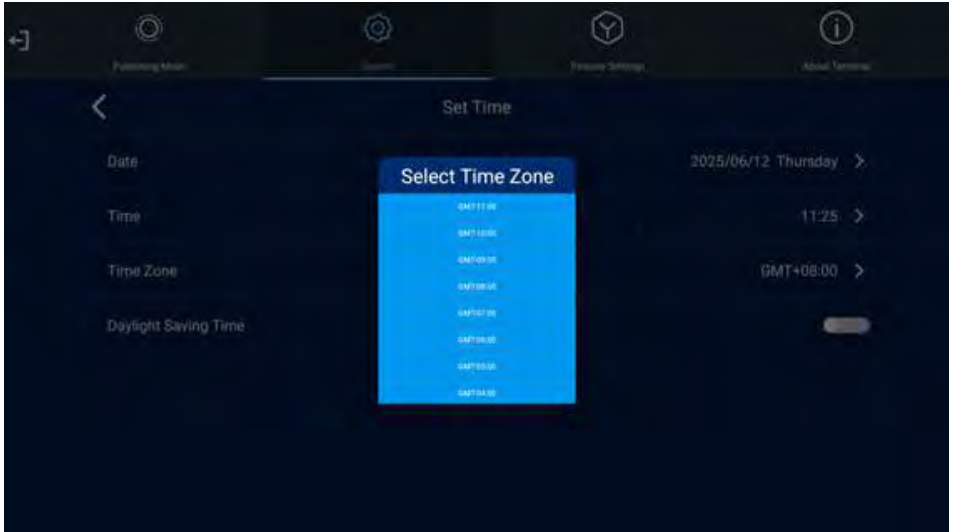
Publishing Mode

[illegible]

Feature Settings

About Terminal

Set Time

Date

2025/06/12 Thursday

Time

11:25

Time Zone

GMT+08:00

Daylight Saving Time

Select Time Zone

GMT-11:00

GMT-10:00

GMT-09:00

GMT-08:00

GMT-07:00

GMT-06:00

GMT-05:00

GMT-04:00